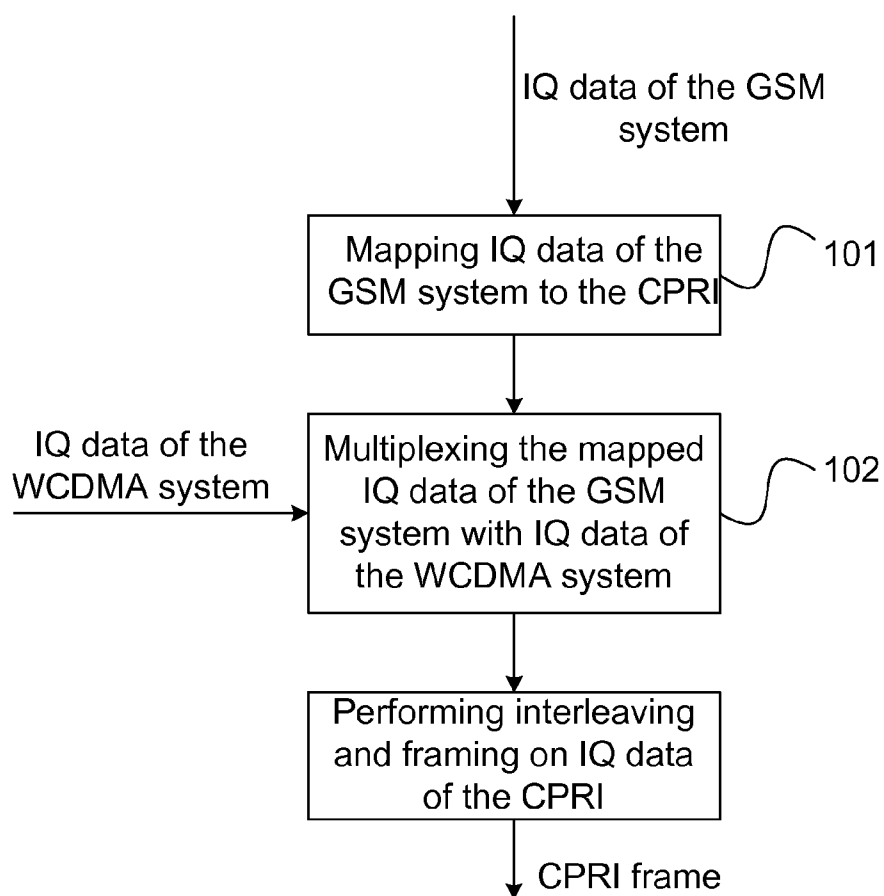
IQ data of the GSM system

Mapping IQ data of the GSM system to the CPRI

101

IQ data of the WCDMA system

Multiplexing the mapped IQ data of the GSM system with IQ data of the WCDMA system

102

Performing interleaving and framing on IQ data of the CPRI

CPRI frame